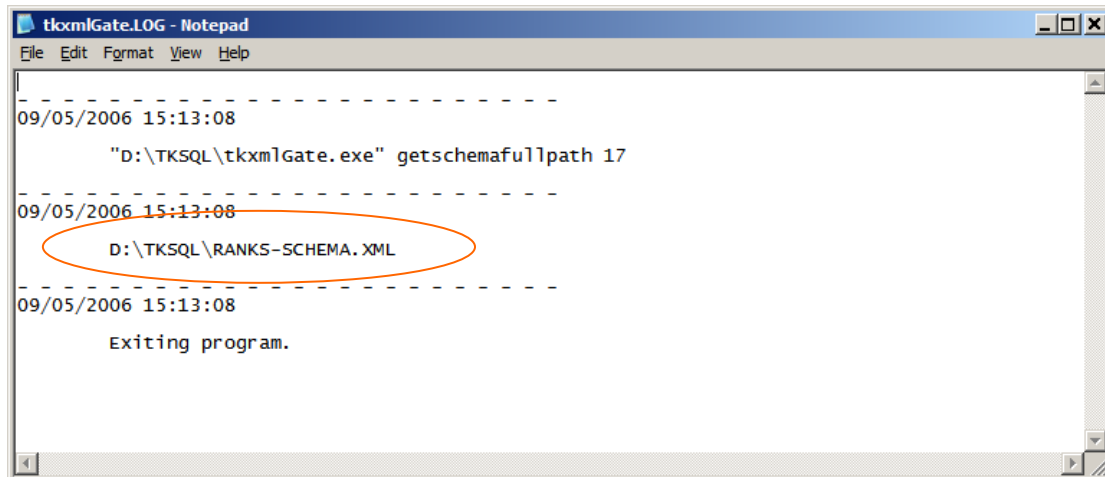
tkxmlGate.LOG - Notepad

File Edit Format View Help

- - - - - - - - - - - - - - - - - - - - - - - - -
09/05/2006 15:13:08

"D:\TKSQL\tkxmlGate.exe" getschemafullpath 17

- - - - - - - - - - - - - - - - - - - - - - - - -
09/05/2006 15:13:08

D:\TKSQL\RANKS-SCHEMA.XML

- - - - - - - - - - - - - - - - - - - - - - - - -
09/05/2006 15:13:08

Exiting program.